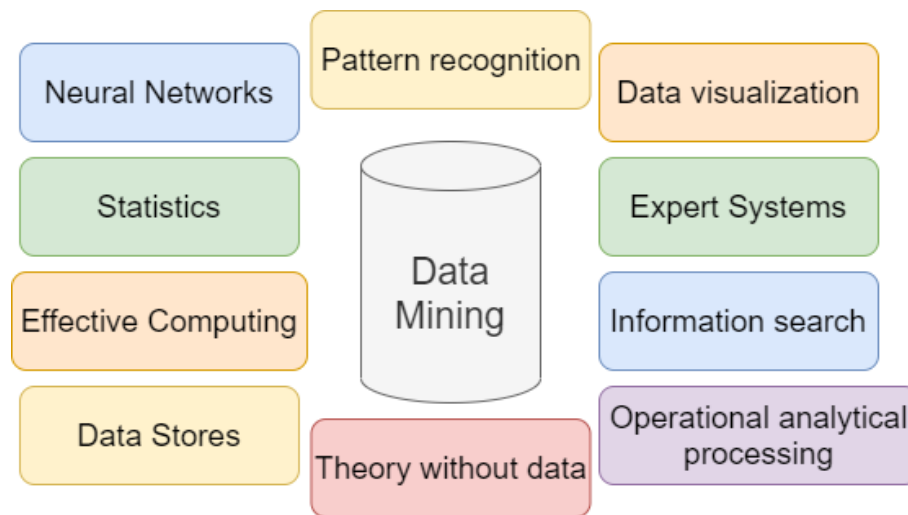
Pattern recognition

Neural Networks

Data visualization

Statistics

Expert Systems

Data Mining

Effective Computing

Information search

Data Stores

Operational analytical processing

Theory without data